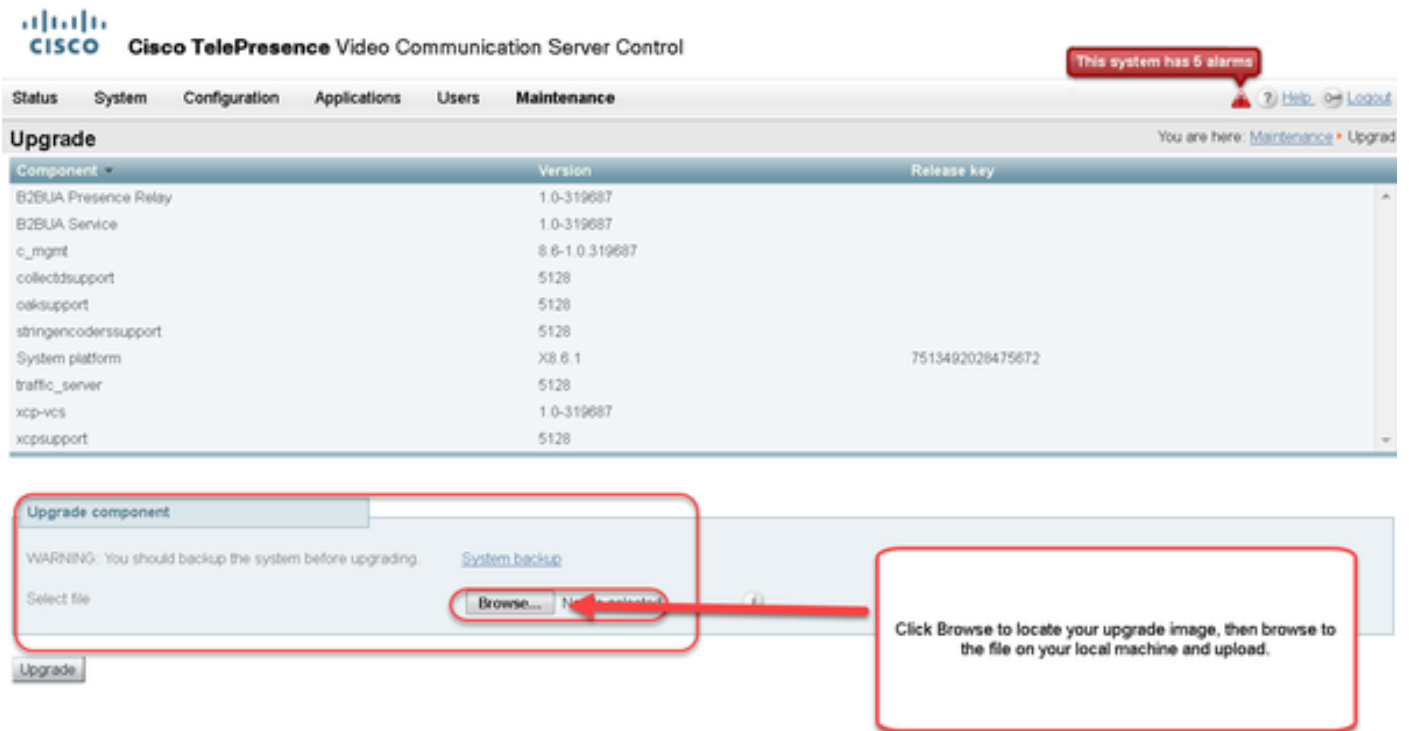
cisco Cisco TelePresence Video Communication Server Control

This system has 6 alarms

Status System Configuration Applications Users Maintenance

Help Logout

Upgrade

You are here: Maintenance ▸ Upgrad

| Component | Version | Release key |
|---|---|---|
| B2BUA Presence Relay | 1.0-319687 | |
| B2BUA Service | 1.0-319687 | |
| c_mgmt | 8.6-1.0.319687 | |
| collectdsupport | 5128 | |
| oaksupport | 5128 | |
| stringencoderssupport | 5128 | |
| System platform | X8.6.1 | 7513492028475672 |
| traffic_server | 5128 | |
| xcp-vcs | 1.0-319687 | |
| xcpsupport | 5128 | |

Upgrade component

WARNING: You should backup the system before upgrading. System backup

Select file Browse... N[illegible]

Click Browse to locate your upgrade image, then browse to the file on your local machine and upload.

Upgrade